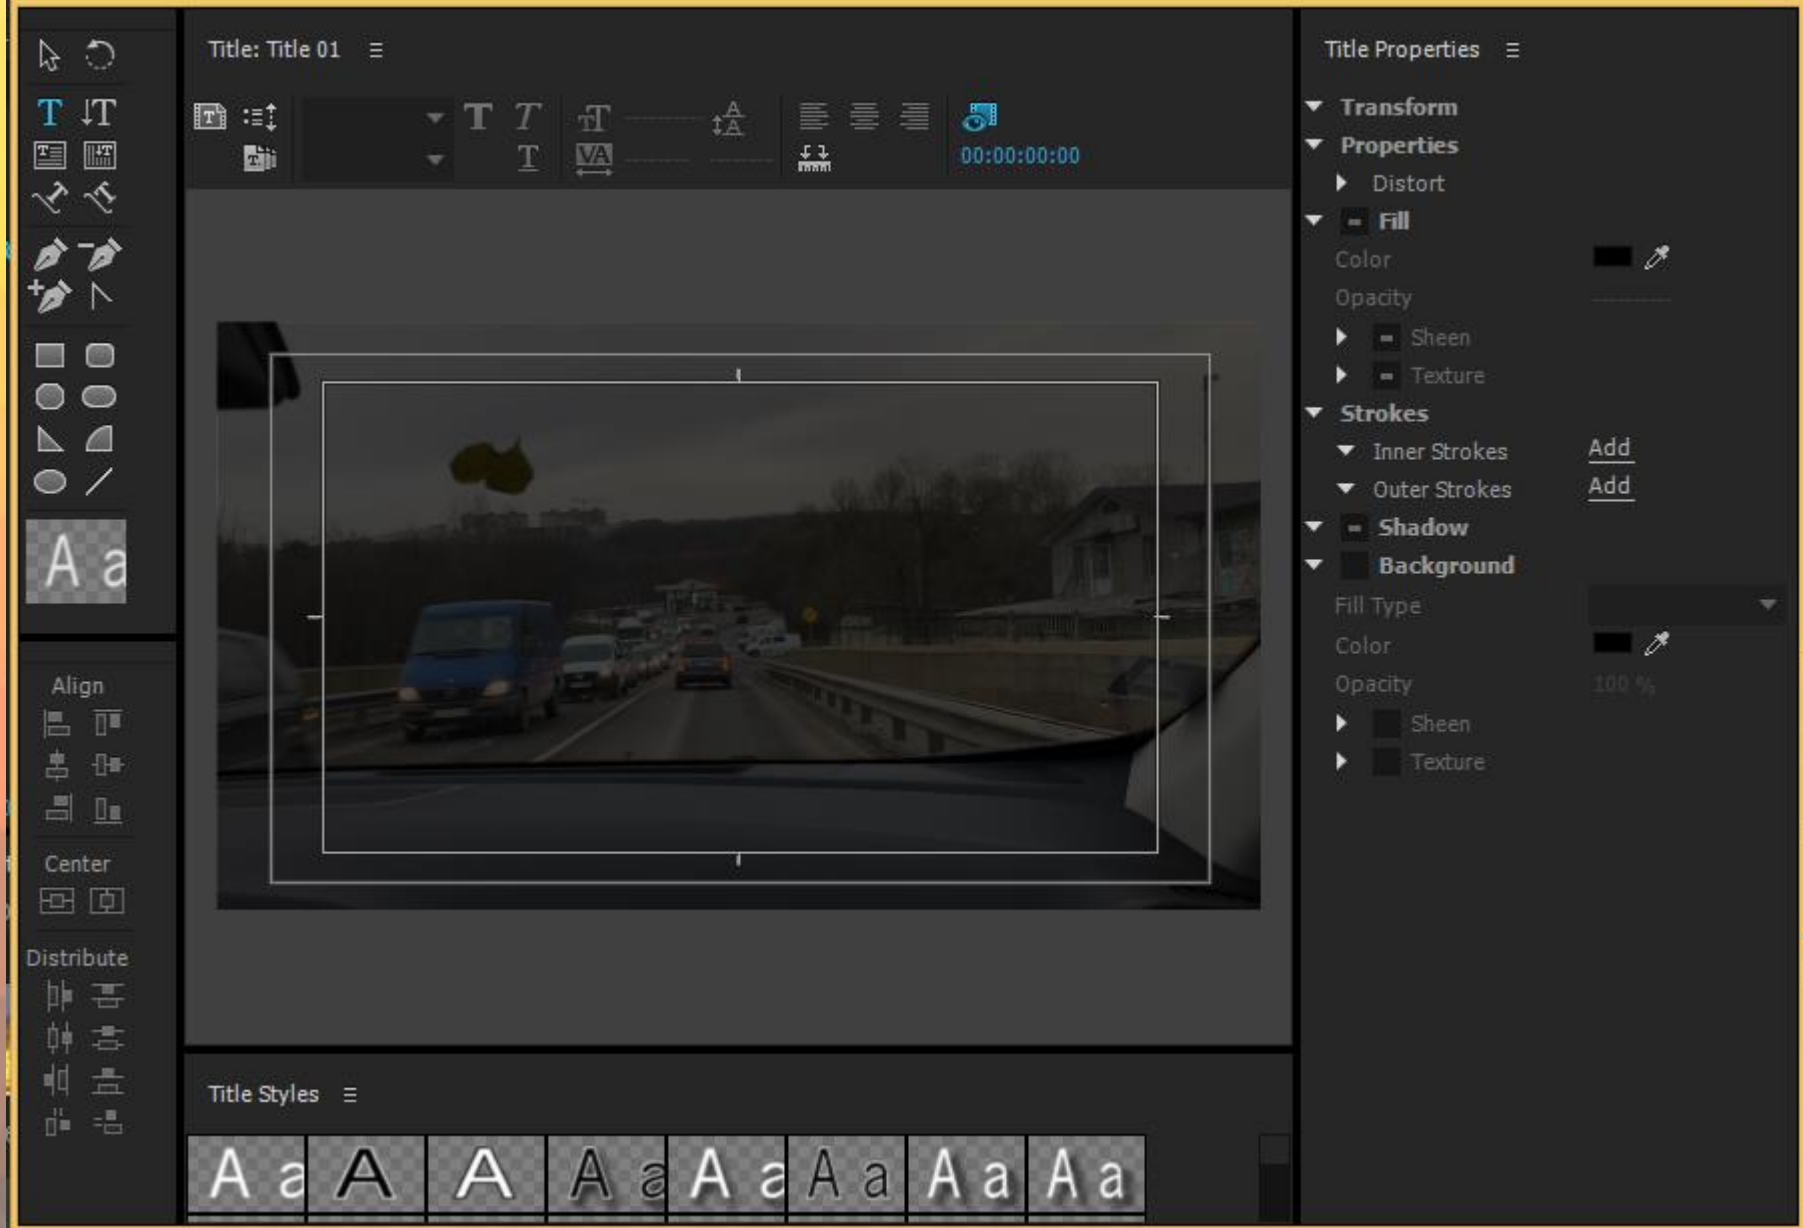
Title: Title 01 ≡

00:00:00:00

Aa

Align

Center

Distribute

Title Styles ≡

Aa A A Aa Aa Aa Aa Aa

Title Properties ≡

Transform
Properties
Distort
Fill
Color
Opacity
Sheen
Texture
Strokes
Inner Strokes Add
Outer Strokes Add
Shadow
Background
Fill Type
Color
Opacity 100 %
Sheen
Texture